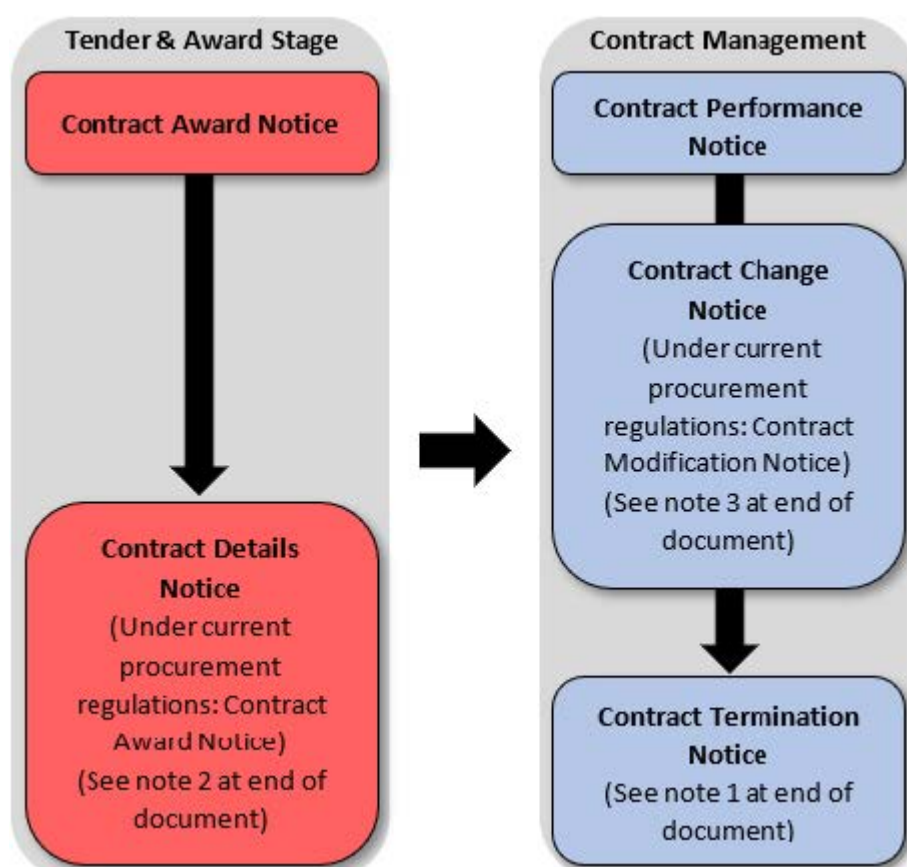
Tender & Award Stage

Contract Award Notice

Contract Details Notice (Under current procurement regulations: Contract Award Notice) (See note 2 at end of document)

Contract Management

Contract Performance Notice

Contract Change Notice (Under current procurement regulations: Contract Modification Notice) (See note 3 at end of document)

Contract Termination Notice (See note 1 at end of document)